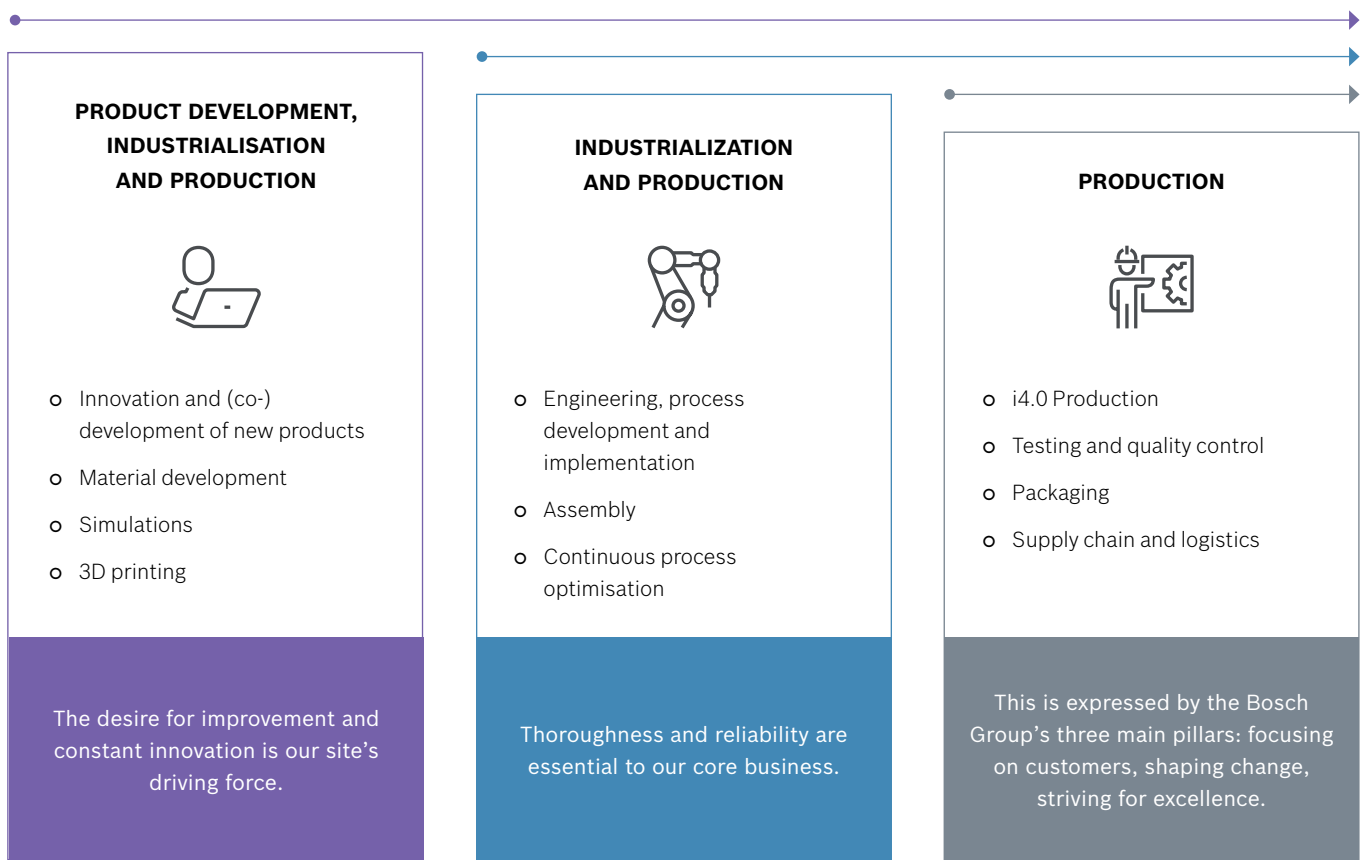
PRODUCT DEVELOPMENT, INDUSTRIALISATION AND PRODUCTION

- Innovation and (co-) development of new products
- Material development
- Simulations
- 3D printing

The desire for improvement and constant innovation is our site's driving force.

INDUSTRIALIZATION AND PRODUCTION

- Engineering, process development and implementation
- Assembly
- Continuous process optimisation

Thoroughness and reliability are essential to our core business.

PRODUCTION

- i4.0 Production
- Testing and quality control
- Packaging
- Supply chain and logistics

This is expressed by the Bosch Group's three main pillars: focusing on customers, shaping change, striving for excellence.